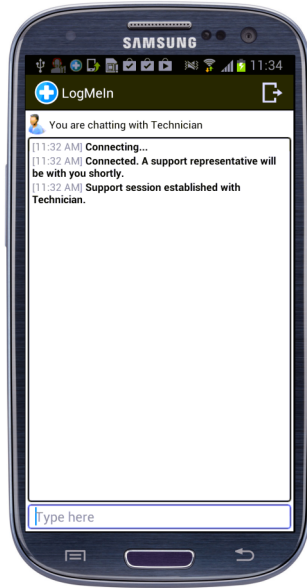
SAMSUNG

11:34

LogMeIn

You are chatting with Technician

[11:32 AM] **Connecting...**
[11:32 AM] **Connected. A support representative will be with you shortly.**
[11:32 AM] **Support session established with Technician.**

Type here